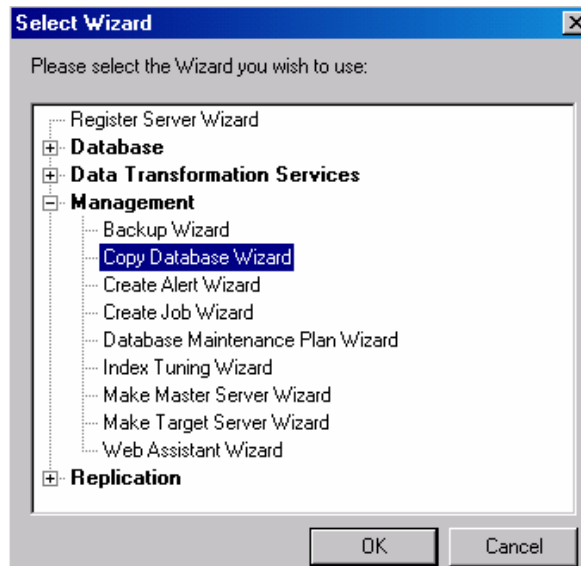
Select Wizard

Please select the Wizard you wish to use:

Register Server Wizard
Database
Data Transformation Services
Management
Backup Wizard
Copy Database Wizard
Create Alert Wizard
Create Job Wizard
Database Maintenance Plan Wizard
Index Tuning Wizard
Make Master Server Wizard
Make Target Server Wizard
Web Assistant Wizard
Replication

OK
Cancel